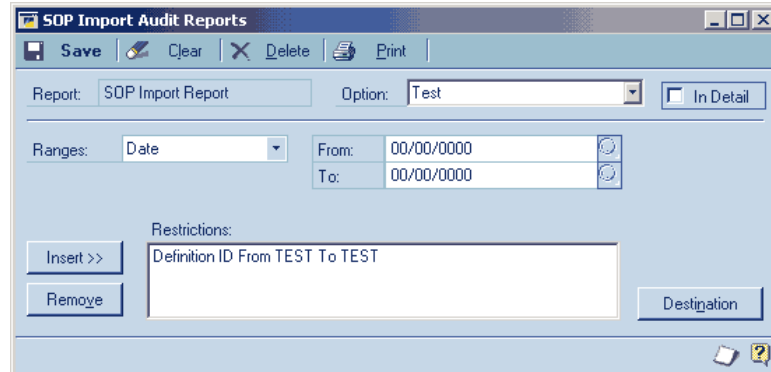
SOP Import Audit Reports

Save Clear Delete Print

Report: SOP Import Report

Option: Test

In Detail

Ranges: Date

From: 00/00/0000

To: 00/00/0000

Restrictions:

Insert >>

Definition ID From TEST To TEST

Remove

Destination